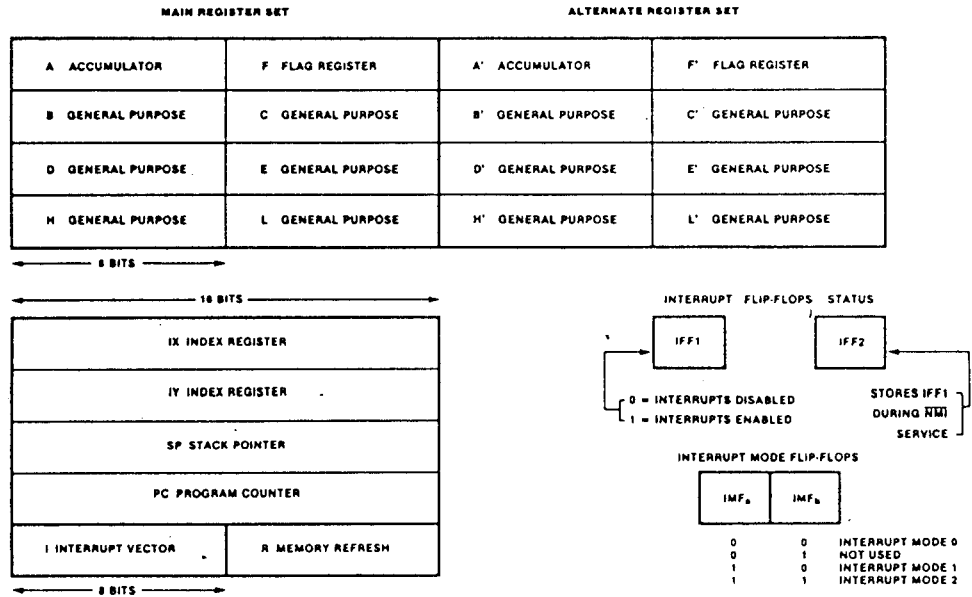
MAIN REGISTER SET

ALTERNATE REGISTER SET

| | | | |
|---|---|---|---|
| A ACCUMULATOR | F FLAG REGISTER | A' ACCUMULATOR | F' FLAG REGISTER |
| B GENERAL PURPOSE | C GENERAL PURPOSE | B' GENERAL PURPOSE | C' GENERAL PURPOSE |
| D GENERAL PURPOSE | E GENERAL PURPOSE | D' GENERAL PURPOSE | E' GENERAL PURPOSE |
| H GENERAL PURPOSE | L GENERAL PURPOSE | H' GENERAL PURPOSE | L' GENERAL PURPOSE |

8 BITS

16 BITS

IX INDEX REGISTER

IY INDEX REGISTER

SP STACK POINTER

PC PROGRAM COUNTER

I INTERRUPT VECTOR

R MEMORY REFRESH

8 BITS

INTERRUPT FLIP-FLOPS STATUS

IFF1

IFF2

0 = INTERRUPTS DISABLED
1 = INTERRUPTS ENABLED

STORES IFF1 DURING $\overline{NMI}$ SERVICE

INTERRUPT MODE FLIP-FLOPS

$IMF_a$

$IMF_b$

| | | |
|---|---|---|
| 0 | 0 | INTERRUPT MODE 0 |
| 0 | 1 | NOT USED |
| 1 | 0 | INTERRUPT MODE 1 |
| 1 | 1 | INTERRUPT MODE 2 |